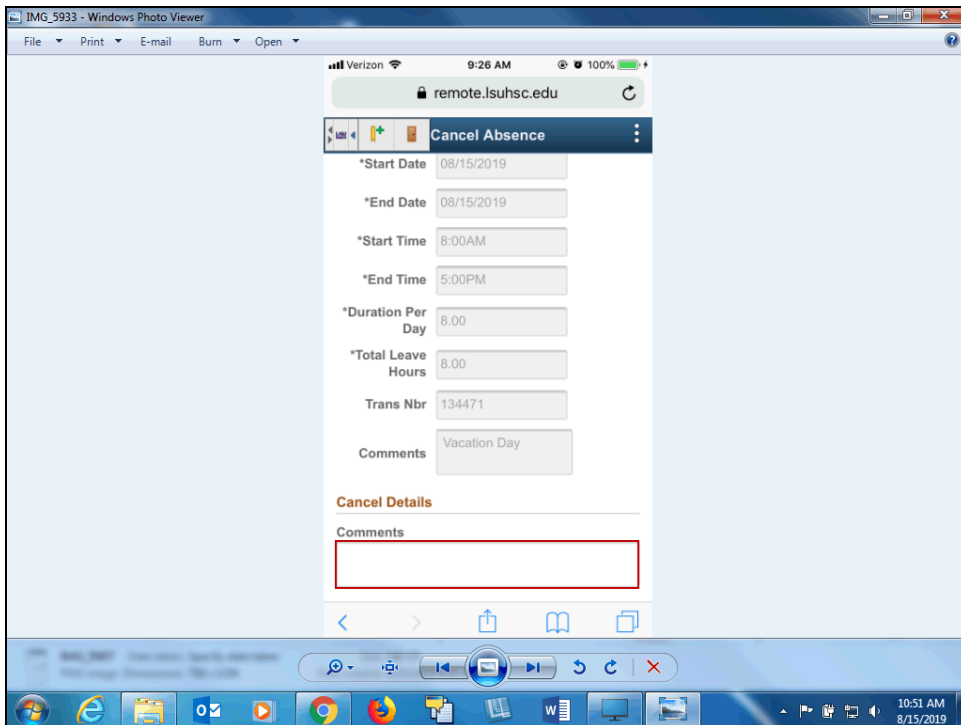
IMG_5933 - Windows Photo Viewer

File Print E-mail Burn Open

Verizon 9:26 AM 100%

remote.lsuhsc.edu

Cancel Absence

*Start Date 08/15/2019

*End Date 08/15/2019

*Start Time 8:00AM

*End Time 5:00PM

*Duration Per Day 8.00

*Total Leave Hours 8.00

Trans Nbr 134471

Comments Vacation Day

Cancel Details

Comments

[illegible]

10:51 AM
8/15/2019